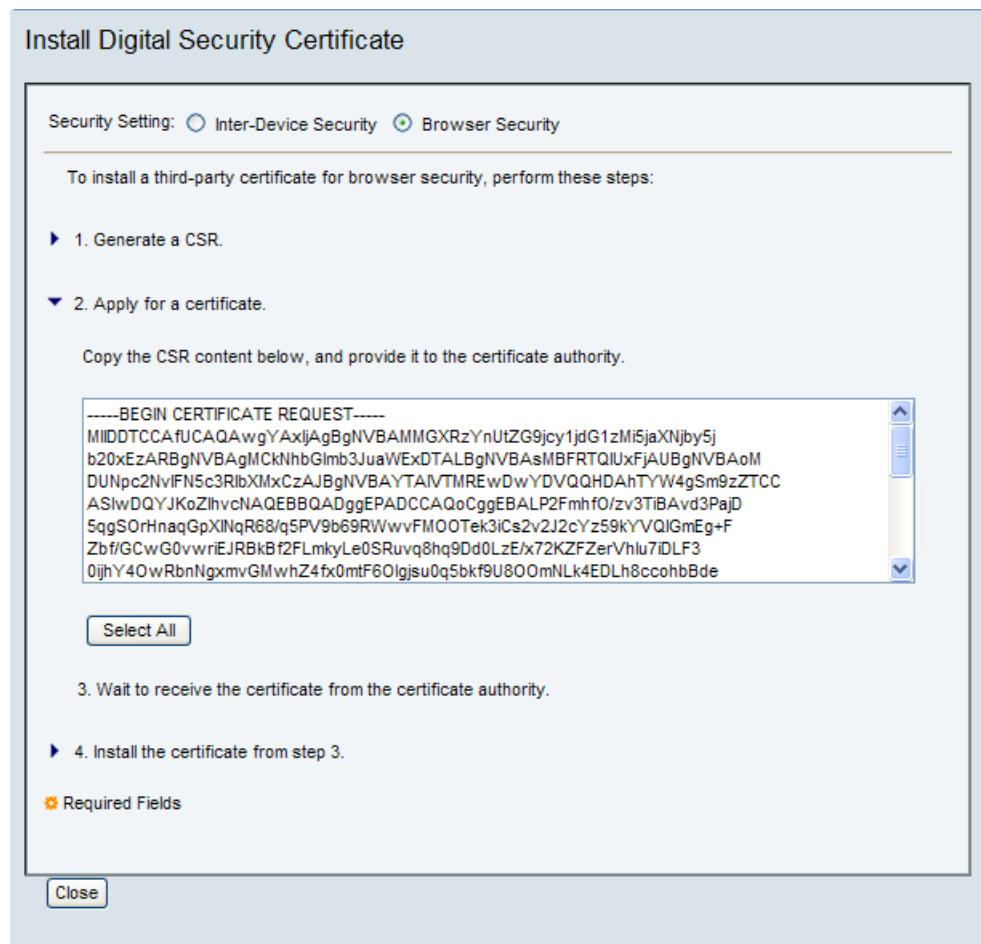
Install Digital Security Certificate

Security Setting: Inter-Device Security Browser Security

To install a third-party certificate for browser security, perform these steps:

1. Generate a CSR.

2. Apply for a certificate.

Copy the CSR content below, and provide it to the certificate authority.

-----BEGIN CERTIFICATE REQUEST-----
MIIDDTCCAfUCAQAwgYAxljAgBgNVBAMMGXRzYnUtZG9jcy1jdG1zMi5jaXNjby5j
b20xEzARBgNVBAgMCkNhbGlmb3JuaWExDTALBgNVBAsMBFRTQlUxFjAUBgNVBAoM
DUNpc2NvlFN5c3RlbXMxCzAJBgNVBAYTAlVTMREwDwYDVQQHDAhTYW4gSm9zZTCC
ASIwDQYJKoZIhvcNAQEBBQADggEPADCCAQoCggEBALP2FmhfO/zv3TiBAvd3PajD
5qgSOrHnaqGpXINqR68/q5PV9b69RWwvFMOOTek3iCs2v2J2cYz59kYVQIGmEg+F
Zbf/GCwG0vwriEJRBkBf2FLmkyLe0SRuvq8hq9Dd0LzE/x72KZFZerVhlu7iDLF3
0ijhY4OwRbnNgxmvGMwhZ4fx0mtF6Olgjsu0q5bkf9U8OOmNLk4EDLh8ccohbBde

Select All

3. Wait to receive the certificate from the certificate authority.

4. Install the certificate from step 3.

Required Fields

Close